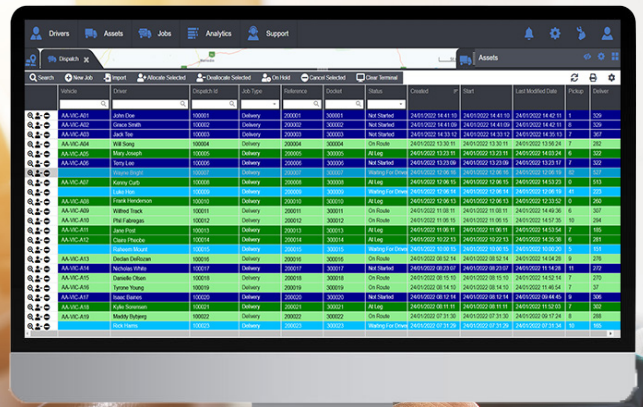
Drivers Assets Jobs Analytics Support

Dispatch

Assets

Search New Job Import Allocate Selected Deallocate Selected On Hold Cancel Selected Clear Terminal

| Vehicle | Driver | Dispatch Id | Job Type | Reference | Docket | Status | Created | Start | Last Modified Date | Pickup | Deliver |
|---|---|---|---|---|---|---|---|---|---|---|---|
| AA-VIC-A01 | John Doe | 100001 | Delivery | 200001 | 300001 | Not Started | 24/01/2022 14:41:10 | 24/01/2022 | 24/01/2022 14:42:11 | 1 | 329 |
| AA-VIC-A02 | Grace Smith | 100002 | Delivery | 200002 | 300002 | Not Started | 24/01/2022 14:41:10 | 24/01/2022 | 24/01/2022 14:42:11 | 1 | 329 |
| AA-VIC-A03 | Jack Tee | 100003 | Delivery | 200003 | 300003 | Not Started | 24/01/2022 14:41:10 | 24/01/2022 | 24/01/2022 14:42:11 | 1 | 329 |
| AA-VIC-A04 | Will Song | 100004 | Delivery | 200004 | 300004 | On Route | 24/01/2022 13:21:11 | 24/01/2022 | 24/01/2022 13:56:24 | 7 | 282 |
| AA-VIC-A05 | Mary Joseph | 100005 | Delivery | 200005 | 300005 | At Leg | 24/01/2022 13:21:11 | 24/01/2022 | 24/01/2022 13:56:24 | 7 | 282 |
| AA-VIC-A06 | Terry Lee | 100006 | Delivery | 200006 | 300006 | At Leg | 24/01/2022 13:21:11 | 24/01/2022 | 24/01/2022 13:56:24 | 7 | 282 |
| | Wayne Bright | 100007 | Delivery | 200007 | 300007 | Waiting For Driver | 24/01/2022 12:06:15 | 24/01/2022 | 24/01/2022 12:06:15 | 527 | 527 |
| AA-VIC-A07 | Kenny Curly | 100008 | Delivery | 200008 | 300008 | On Route | 24/01/2022 12:06:15 | 24/01/2022 | 24/01/2022 14:53:23 | 0 | 513 |
| | Luke Hon | 100009 | Delivery | 200009 | 300009 | Waiting For Driver | 24/01/2022 12:06:15 | 24/01/2022 | 24/01/2022 12:06:15 | 0 | 29 |
| AA-VIC-A08 | Frank Henderson | 100010 | Delivery | 200010 | 300010 | On Route | 24/01/2022 12:06:15 | 24/01/2022 | 24/01/2022 12:33:52 | 0 | 260 |
| AA-VIC-A09 | Wilfred Track | 100011 | Delivery | 200011 | 300011 | At Leg | 24/01/2022 12:06:15 | 24/01/2022 | 24/01/2022 14:49:36 | 0 | 307 |
| AA-VIC-A10 | Phil Fabregas | 100012 | Delivery | 200012 | 300012 | At Leg | 24/01/2022 12:06:15 | 24/01/2022 | 24/01/2022 12:35:01 | 0 | 260 |
| AA-VIC-A11 | Jane Post | 100013 | Delivery | 200013 | 300013 | At Leg | 24/01/2022 12:06:15 | 24/01/2022 | 24/01/2022 14:53:54 | 1 | 260 |
| AA-VIC-A12 | Claire Phoebe | 100014 | Delivery | 200014 | 300014 | At Leg | 24/01/2022 12:06:15 | 24/01/2022 | 24/01/2022 14:53:54 | 1 | 260 |
| | Raheem Mount | 100015 | Delivery | 200015 | 300015 | Waiting For Driver | 24/01/2022 10:00:19 | 24/01/2022 | 24/01/2022 10:00:19 | 3 | 625 |
| AA-VIC-A13 | Declan DeRozan | 100016 | Delivery | 200016 | 300016 | On Route | 24/01/2022 08:52:14 | 24/01/2022 | 24/01/2022 08:52:14 | 3 | 625 |
| AA-VIC-A14 | Nicholas White | 100017 | Delivery | 200017 | 300017 | Not Started | 24/01/2022 08:23:07 | 24/01/2022 | 24/01/2022 11:14:28 | 1 | 272 |
| AA-VIC-A15 | Danielle Olsen | 100018 | Delivery | 200018 | 300018 | On Route | 24/01/2022 08:23:07 | 24/01/2022 | 24/01/2022 11:14:28 | 1 | 272 |
| AA-VIC-A16 | Tyrone Young | 100019 | Delivery | 200019 | 300019 | On Route | 24/01/2022 08:23:07 | 24/01/2022 | 24/01/2022 11:46:54 | 1 | 272 |
| AA-VIC-A17 | Isaac Barnes | 100020 | Delivery | 200020 | 300020 | Not Started | 24/01/2022 08:23:07 | 24/01/2022 | 24/01/2022 11:14:28 | 1 | 272 |
| AA-VIC-A18 | Kylie Sorensen | 100021 | Delivery | 200021 | 300021 | On Route | 24/01/2022 07:31:30 | 24/01/2022 | 24/01/2022 09:59:12 | 1 | 380 |
| AA-VIC-A19 | Maddy Bytjerg | 100022 | Delivery | 200022 | 300022 | At Leg | 24/01/2022 07:31:30 | 24/01/2022 | 24/01/2022 09:59:12 | 1 | 380 |
| | Rick Harris | 100023 | Delivery | 200023 | 300023 | Waiting For Driver | 24/01/2022 07:31:30 | 24/01/2022 | 24/01/2022 07:31:30 | 1 | 380 |